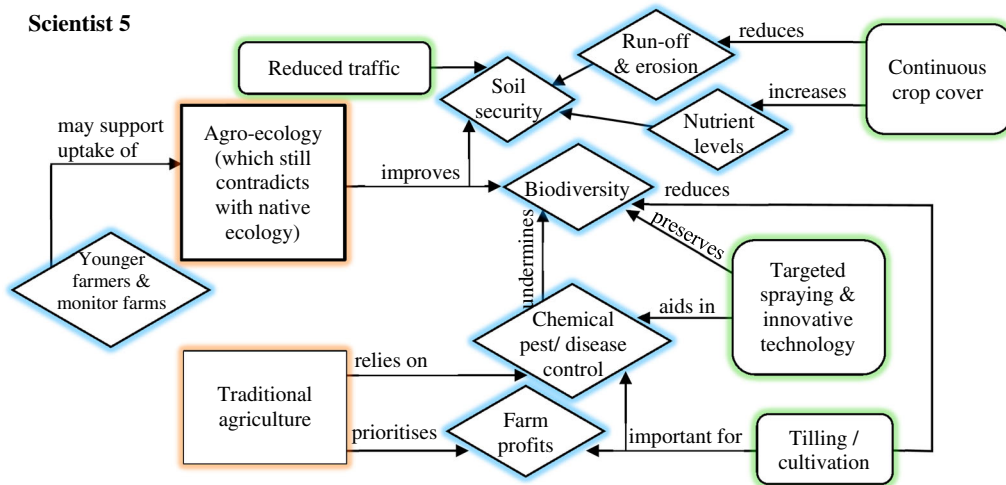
Scientist 5

Reduced traffic

Soil security

Run-off & erosion

reduces

Continuous crop cover

increases

Nutrient levels

may support uptake of

Agro-ecology (which still contradicts with native ecology)

improves

Biodiversity

reduces

undermines

preserves

Younger farmers & monitor farms

Targeted spraying & innovative technology

aids in

Chemical pest/ disease control

relies on

Traditional agriculture

prioritises

Farm profits

important for

Tilling / cultivation